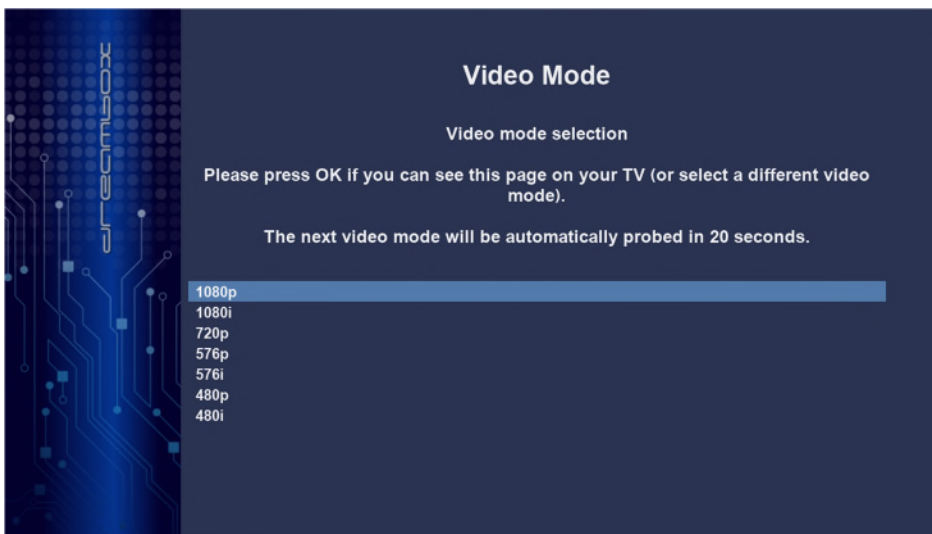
dreambox

Video Mode

Video mode selection

Please press OK if you can see this page on your TV (or select a different video mode).

The next video mode will be automatically probed in 20 seconds.

1080p
1080i
720p
576p
576i
480p
480i